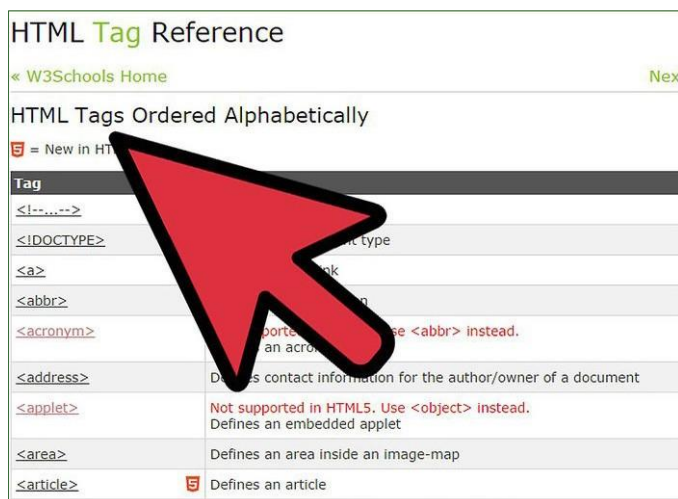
HTML Tag Reference

« W3Schools Home

Nex

HTML Tags Ordered Alphabetically

= New in HT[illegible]

| Tag | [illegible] |
|---|---|
| <!--...--> | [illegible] |
| <!DOCTYPE> | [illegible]nt type |
| <a> | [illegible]nk |
| <abbr> | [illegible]n |
| <acronym> | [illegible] supporte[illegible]se <abbr> instead. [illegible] an acron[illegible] |
| <address> | De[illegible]es contact information for the author/owner of a document |
| <applet> | Not supported in HTML5. Use <object> instead. Defines an embedded applet |
| <area> | Defines an area inside an image-map |
| <article> | Defines an article |